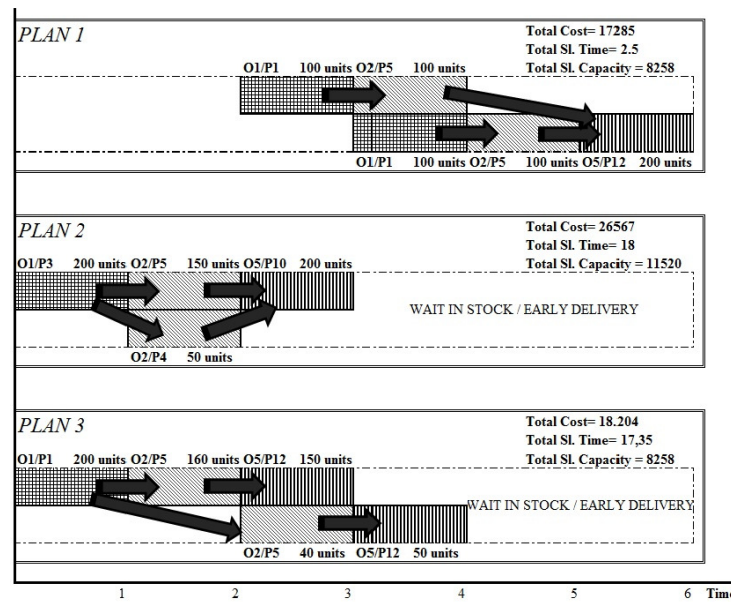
PLAN 1

Total Cost= 17285
Total Sl. Time= 2.5
Total Sl. Capacity = 8258

O1/P1 100 units O2/P5 100 units

O1/P1 100 units O2/P5 100 units O5/P12 200 units

PLAN 2

Total Cost= 26567
Total Sl. Time= 18
Total Sl. Capacity = 11520

O1/P3 200 units O2/P5 150 units O5/P10 200 units

WAIT IN STOCK / EARLY DELIVERY

O2/P4 50 units

PLAN 3

Total Cost= 18.204
Total Sl. Time= 17,35
Total Sl. Capacity = 8258

O1/P1 200 units O2/P5 160 units O5/P12 150 units

WAIT IN STOCK / EARLY DELIVERY

O2/P5 40 units O5/P12 50 units

1 2 3 4 5 6 Tim